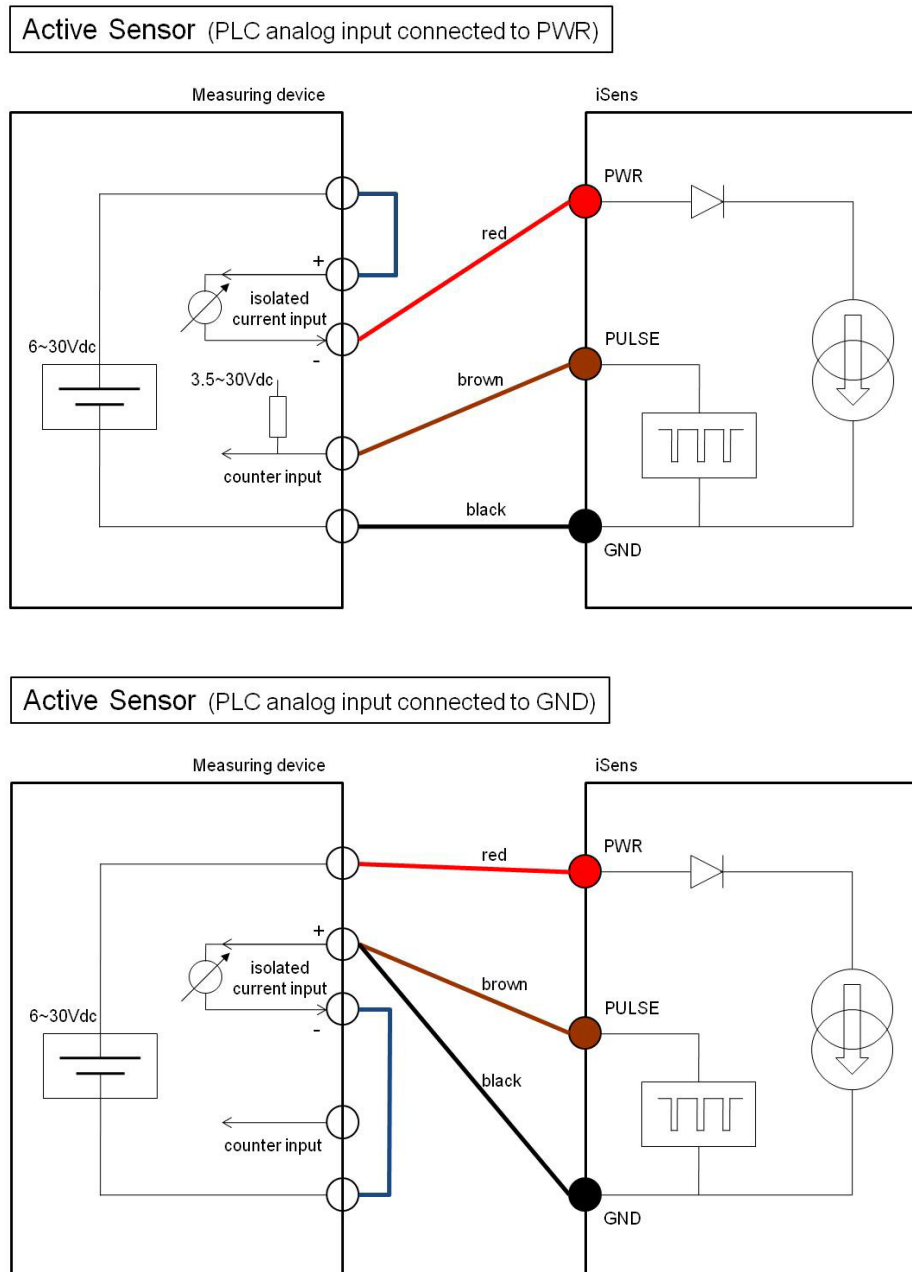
Active Sensor (PLC analog input connected to PWR)

Measuring device

iSens

PWR

red

+

isolated current input

-

6~30Vdc

PULSE

3.5~30Vdc

brown

counter input

black

GND

Active Sensor (PLC analog input connected to GND)

Measuring device

iSens

PWR

red

+

isolated current input

brown

PULSE

-

6~30Vdc

black

counter input

GND